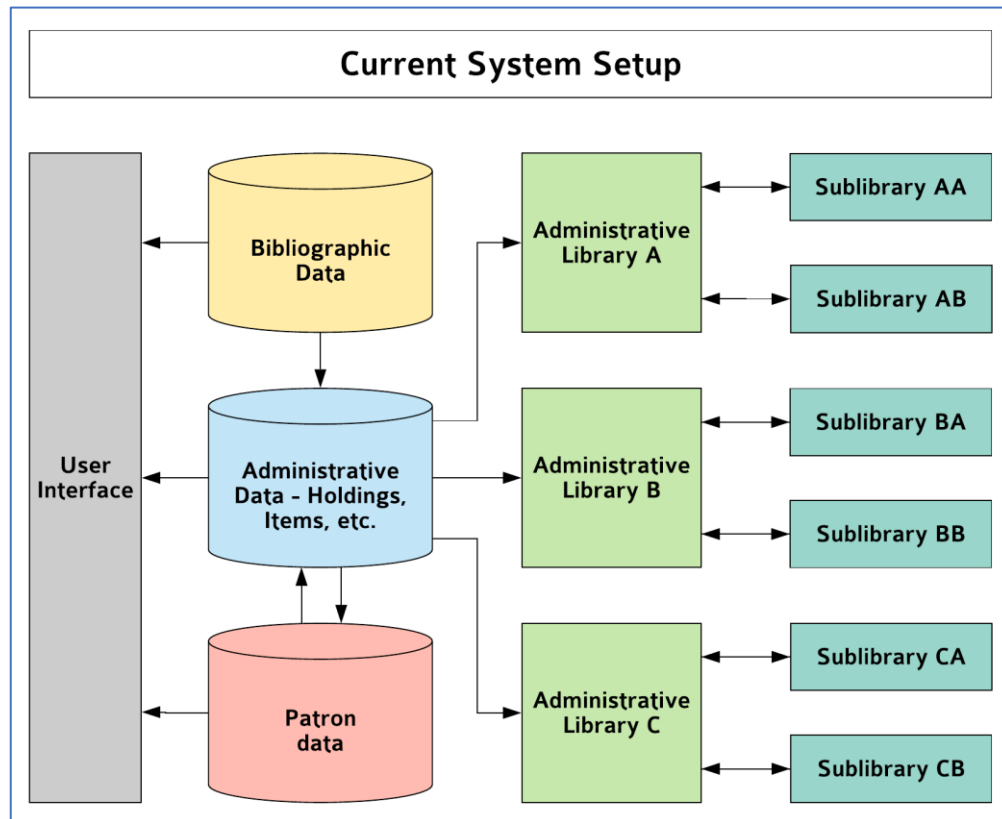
Current System Setup

User Interface

Bibliographic Data

Administrative Data - Holdings, Items, etc.

Patron data

Administrative Library A

Administrative Library B

Administrative Library C

Sublibrary AA

Sublibrary AB

Sublibrary BA

Sublibrary BB

Sublibrary CA

Sublibrary CB